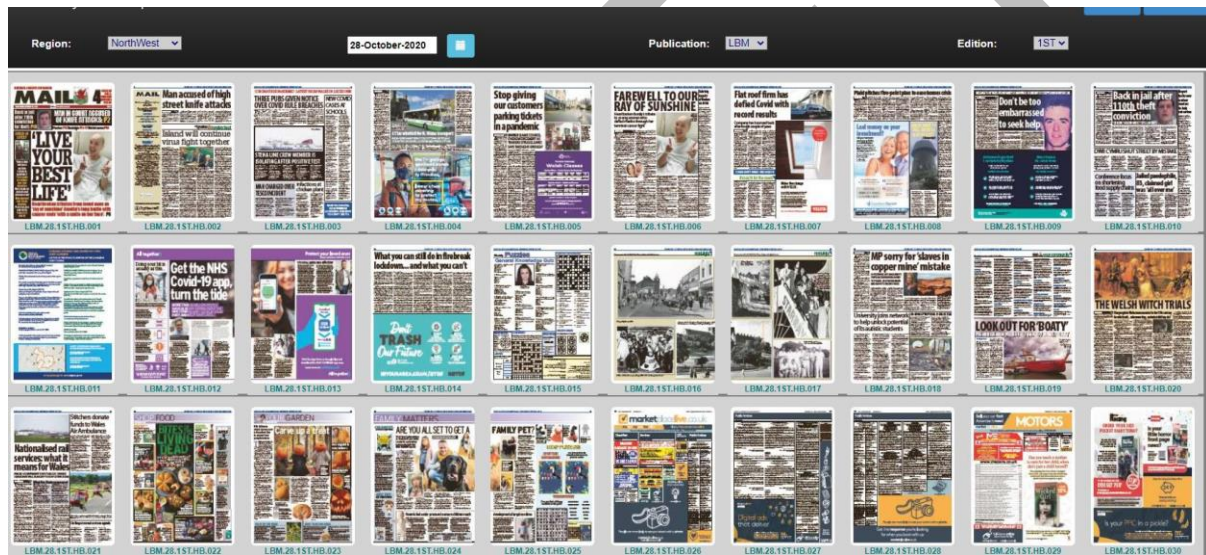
Region: NorthWest

28-October-2020

Publication: LBM

Edition: 1ST

MAIL
'LIVE YOUR BEST LIFE'
LBM.28.1ST.HB.001

Man accused of high street knife attacks
Island will continue virus fight together
LBM.28.1ST.HB.002

LBM.28.1ST.HB.003

LBM.28.1ST.HB.004

Stop giving our customers parking tickets in a pandemic
LBM.28.1ST.HB.005

FAREWELL TO OUR RAY OF SUNSHINE
LBM.28.1ST.HB.006

Flat roof firm has defied Covid with record results
LBM.28.1ST.HB.007

LBM.28.1ST.HB.008

Don't be too embarrassed to seek help
LBM.28.1ST.HB.009

Back in jail after 110th theft conviction
LBM.28.1ST.HB.010

LBM.28.1ST.HB.011

Get the NHS Covid-19 app, turn the tide
LBM.28.1ST.HB.012

LBM.28.1ST.HB.013

What you can still do in firebreak lockdown... and what you can't
Don't TRASH Our Future
LBM.28.1ST.HB.014

Puzzles
LBM.28.1ST.HB.015

LBM.28.1ST.HB.016

LBM.28.1ST.HB.017

MP sorry for 'slaves in copper mine' mistake
LBM.28.1ST.HB.018

LOOK OUT FOR 'BOATY'
LBM.28.1ST.HB.019

THE WELSH WITCH TRIALS
LBM.28.1ST.HB.020

Nationalised rail services: what it means for Wales
LBM.28.1ST.HB.021

FOOD
LBM.28.1ST.HB.022

GARDEN
LBM.28.1ST.HB.023

FAMILY MATTERS
ARE YOU ALL SET TO GET A
LBM.28.1ST.HB.024

FAMILY PET
LBM.28.1ST.HB.025

marketplacelive
LBM.28.1ST.HB.026

LBM.28.1ST.HB.027

LBM.28.1ST.HB.028

MOTORS
LBM.28.1ST.HB.029

LBM.28.1ST.HB.030